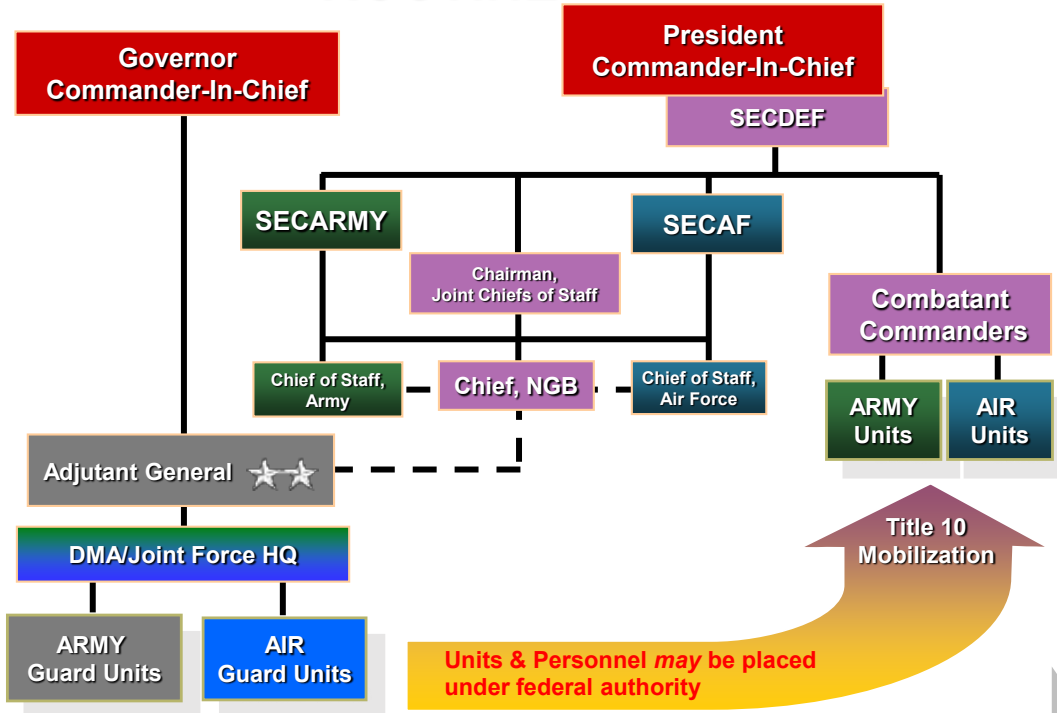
Governor
Commander-In-Chief

President
Commander-In-Chief

SECDEF

SECARMY

SECAF

Chairman,
Joint Chiefs of Staff

Combatant
Commanders

Chief of Staff,
Army

Chief, NGB

Chief of Staff,
Air Force

ARMY
Units

AIR
Units

Adjutant General

DMA/Joint Force HQ

ARMY
Guard Units

AIR
Guard Units

Title 10
Mobilization

Units & Personnel *may* be placed under federal authority